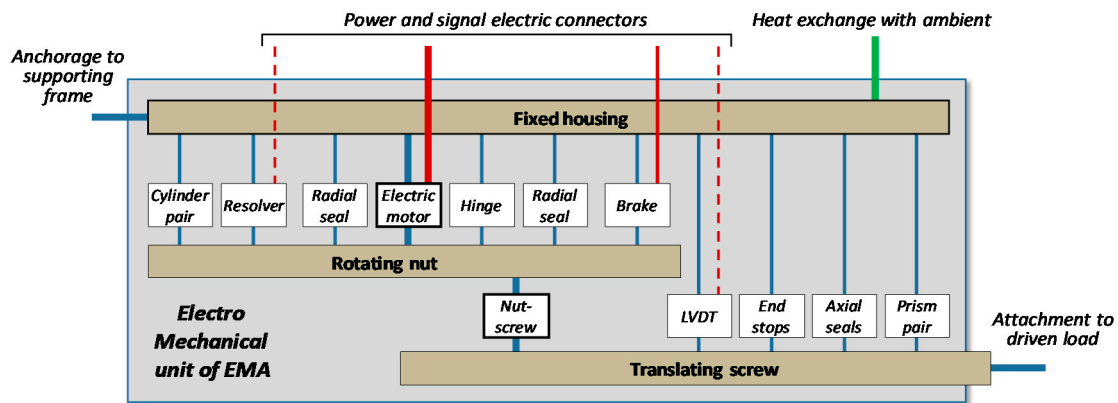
Power and signal electric connectors

Heat exchange with ambient

Anchorage to supporting frame

Fixed housing

Cylinder pair

Resolver

Radial seal

Electric motor

Hinge

Radial seal

Brake

Rotating nut

Electro Mechanical unit of EMA

Nut-screw

LVDT

End stops

Axial seals

Prism pair

Attachment to driven load

Translating screw